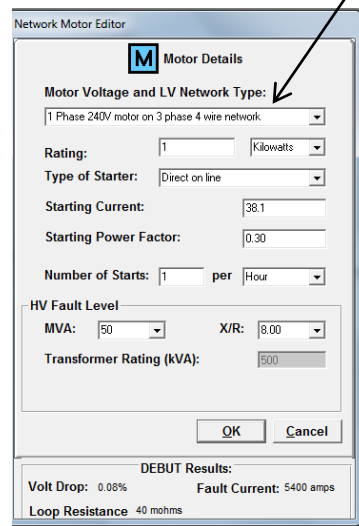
Network Motor Editor

M Motor Details

Motor Voltage and LV Network Type:

1 Phase 240V motor on 3 phase 4 wire network

Rating: 1 Kilowatts

Type of Starter: Direct on line

Starting Current: 38.1

Starting Power Factor: 0.30

Number of Starts: 1 per Hour

HV Fault Level

MVA: 50 X/R: 8.00

Transformer Rating (kVA): 500

OK Cancel

DEBUT Results:

Volt Drop: 0.08% Fault Current: 5400 amps

Loop Resistance 40 mohms